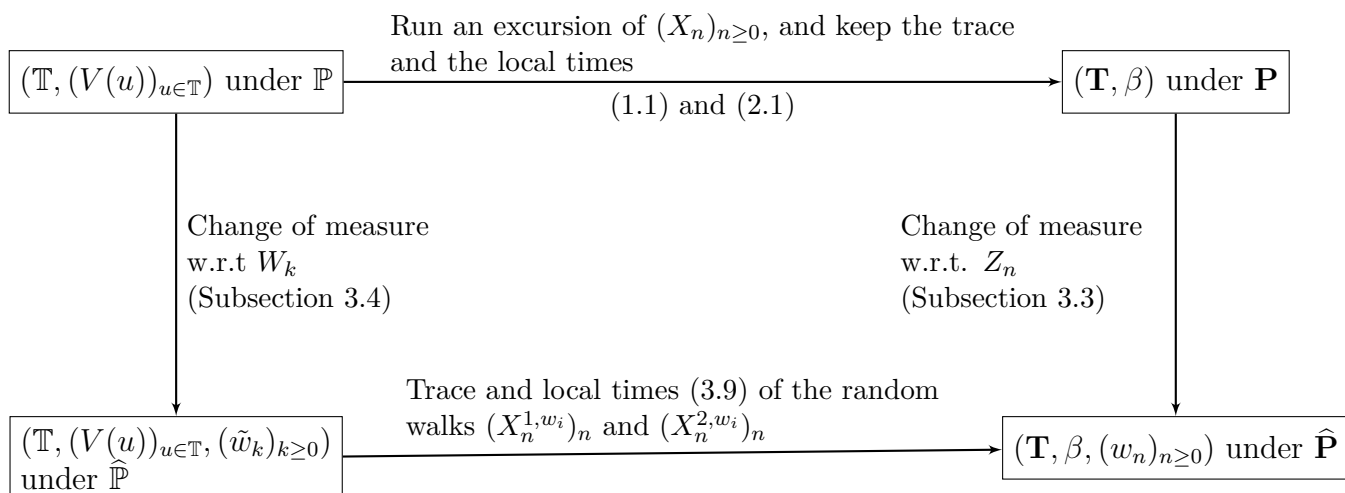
$(\mathbb{T}, (V(u))_{u\in\mathbb{T}})$ under $\mathbb{P}$

Run an excursion of $(X_n)_{n\geq 0}$, and keep the trace and the local times

(1.1) and (2.1)

$(\mathbf{T}, \beta)$ under $\mathbf{P}$

Change of measure w.r.t $W_k$ (Subsection 3.4)

Change of measure w.r.t. $Z_n$ (Subsection 3.3)

$(\mathbb{T}, (V(u))_{u\in\mathbb{T}}, (\tilde{w}_k)_{k\geq 0})$ under $\widehat{\mathbb{P}}$

Trace and local times (3.9) of the random walks $(X_n^{1,w_i})_n$ and $(X_n^{2,w_i})_n$

$(\mathbf{T}, \beta, (w_n)_{n\geq 0})$ under $\widehat{\mathbf{P}}$